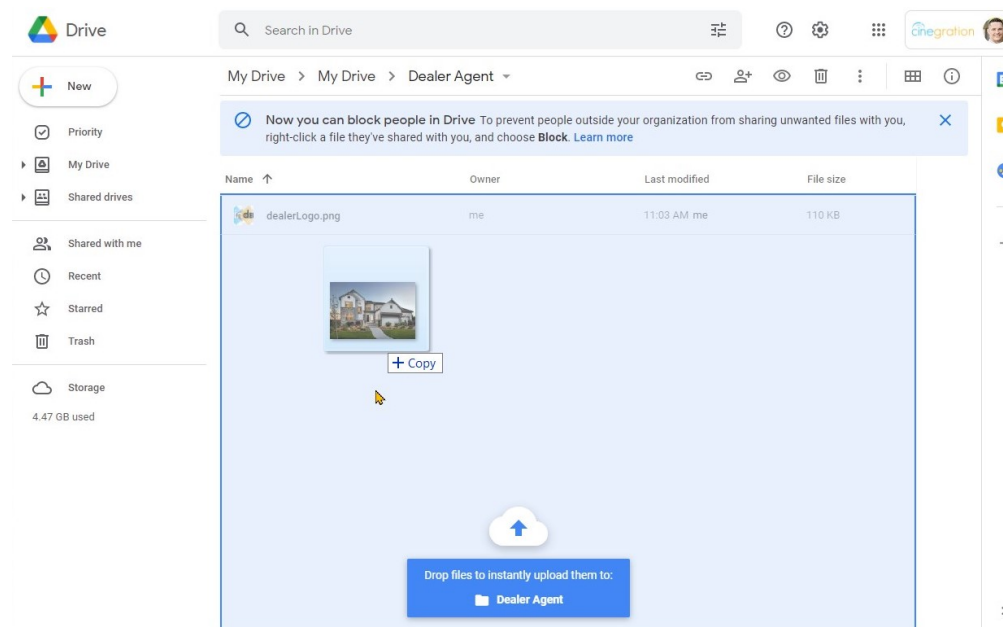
Drive

Search in Drive

cinegration

New

Priority

My Drive

Shared drives

Shared with me

Recent

Starred

Trash

Storage

4.47 GB used

My Drive > My Drive > Dealer Agent

Now you can block people in Drive To prevent people outside your organization from sharing unwanted files with you, right-click a file they've shared with you, and choose Block. Learn more

| Name | Owner | Last modified | File size |
|---|---|---|---|
| dealerLogo.png | me | 11:03 AM me | 110 KB |

+ Copy

Drop files to instantly upload them to:

Dealer Agent